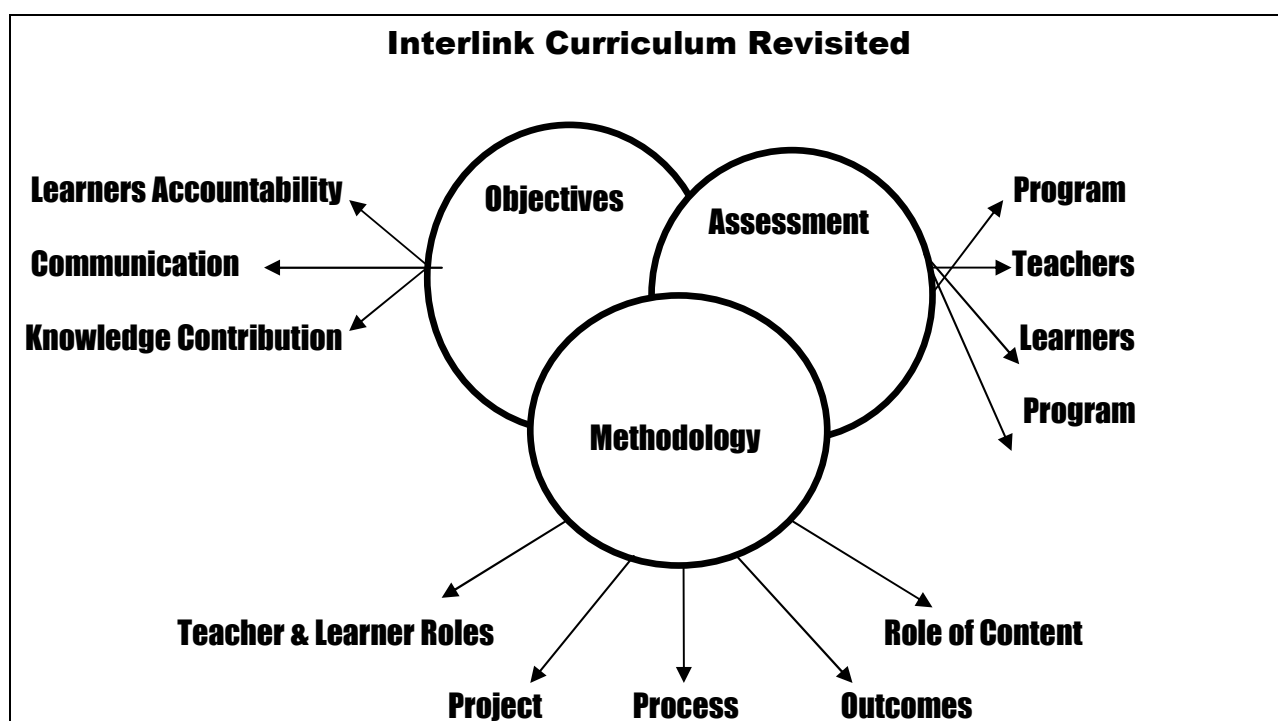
Interlink Curriculum Revisited

Learners Accountability

Communication

Knowledge Contribution

Objectives

Assessment

Program

Teachers

Learners

Program

Methodology

Teacher & Learner Roles

Role of Content

Project

Process

Outcomes